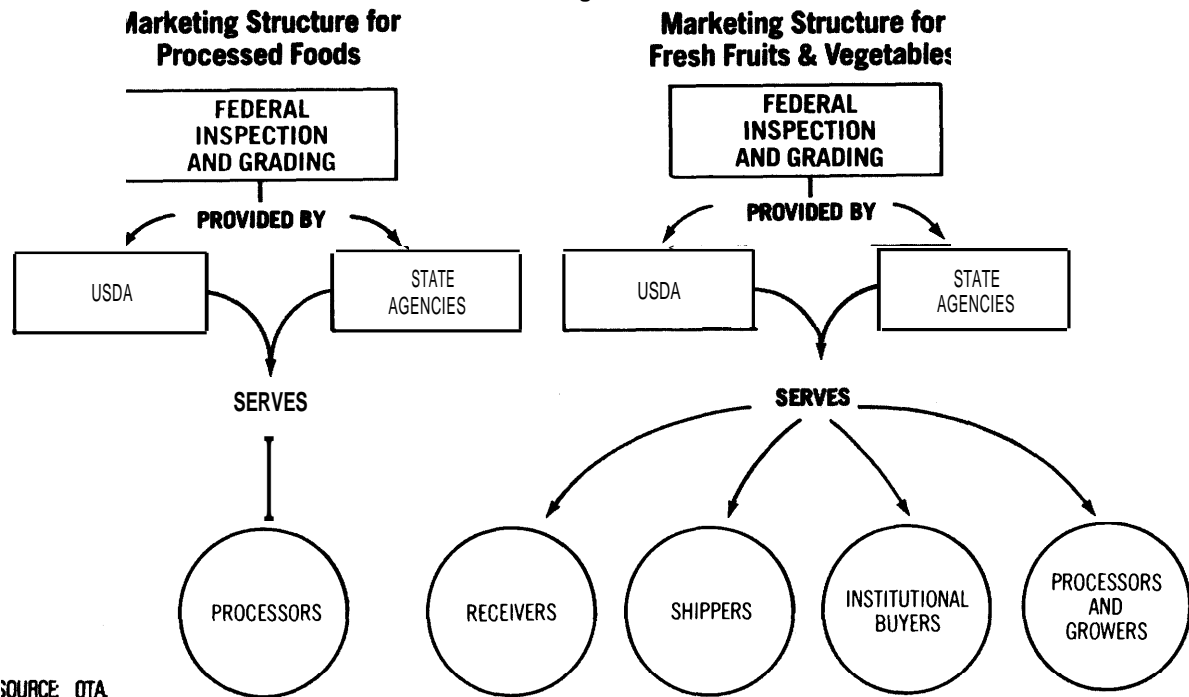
/larketing Structure for Processed Foods

FEDERAL INSPECTION AND GRADING

PROVIDED BY

USDA

STATE AGENCIES

SERVES

PROCESSORS

Marketing Structure for Fresh Fruits & Vegetables

FEDERAL INSPECTION AND GRADING

PROVIDED BY

USDA

STATE AGENCIES

SERVES

RECEIVERS

SHIPPERS

INSTITUTIONAL BUYERS

PROCESSORS AND GROWERS

SOURCE: OTA.